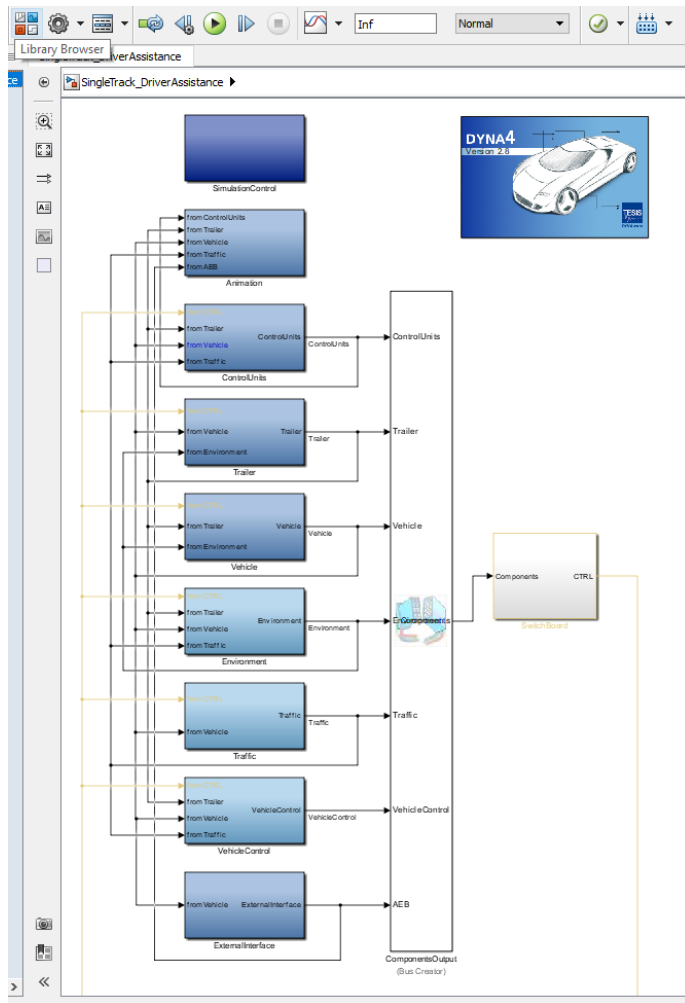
Inf
Normal
Library Browser
SingleTrack_DriverAssistance
SingleTrack_DriverAssistance

SimulationControl

DYNA4
Version 2.8
TESIS

from ControlUnits
from Trailer
from Vehicle
from Traffic
from AEB
Animation

from Trailer
from Vehicle
from Traffic
ControlUnits
ControlUnits
ControlUnits

from Vehicle
from Environment
Trailer
Trailer
Trailer

from Trailer
from Environment
Vehicle
Vehicle
Vehicle

from Trailer
from Vehicle
from Traffic
Environment
Environment
Environment

from Vehicle
Traffic
Traffic
Traffic

from Trailer
from Vehicle
from Traffic
VehicleControl
VehicleControl
VehicleControl

from Vehicle
ExternalInterface
ExternalInterface

ControlUnits
Trailer
Vehicle
Environment
Components
Traffic
VehicleControl
AEB
ComponentsOutput
(Bus Creator)

Components
CTRL
SwitchBoard